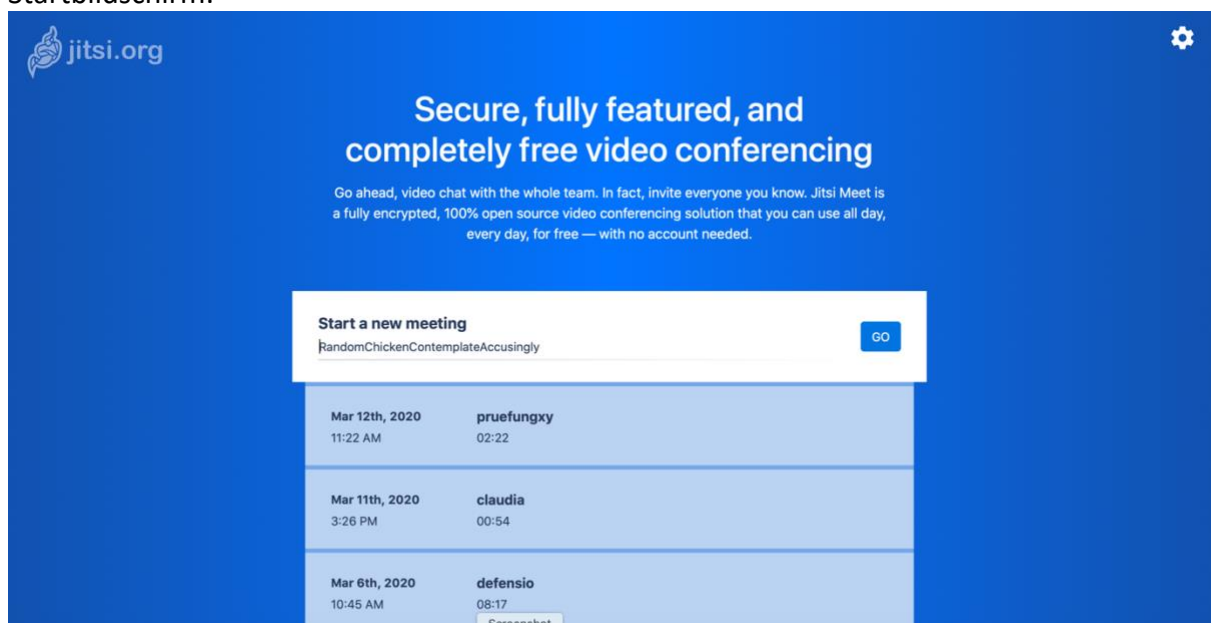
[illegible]

jitsi.org

Secure, fully featured, and completely free video conferencing

Go ahead, video chat with the whole team. In fact, invite everyone you know. Jitsi Meet is a fully encrypted, 100% open source video conferencing solution that you can use all day, every day, for free — with no account needed.

Start a new meeting
RandomChickenContemplateAccusingly

GO

Mar 12th, 2020
11:22 AM
pruefungxy
02:22

Mar 11th, 2020
3:26 PM
claudia
00:54

Mar 6th, 2020
10:45 AM
defensio
08:17

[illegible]